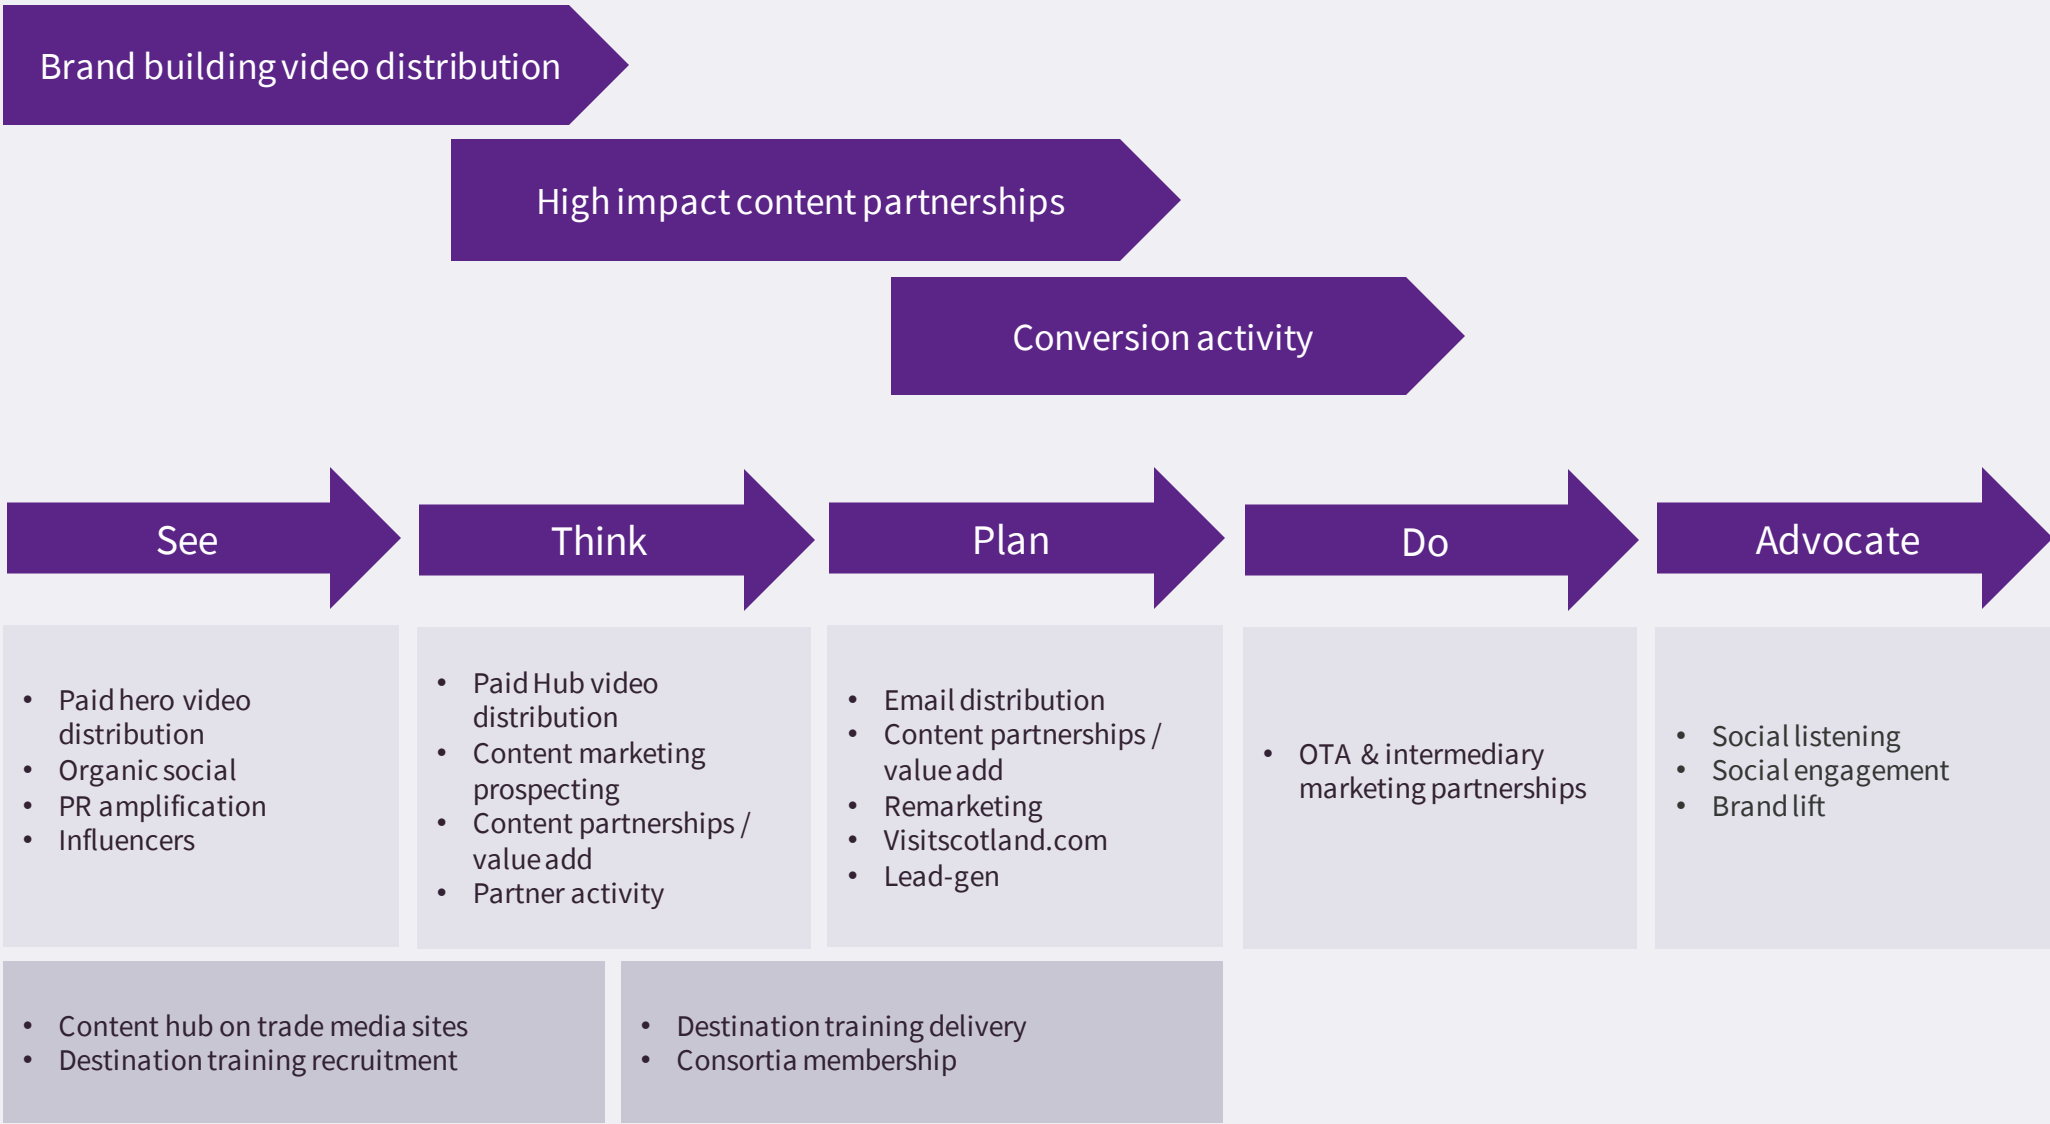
Brand building video distribution

High impact content partnerships

Conversion activity

See

Think

Plan

Do

Advocate

- Paid hero video distribution
- Organic social
- PR amplification
- Influencers

- Paid Hub video distribution
- Content marketing prospecting
- Content partnerships / value add
- Partner activity

- Email distribution
- Content partnerships / value add
- Remarketing
- Visitscotland.com
- Lead-gen

- OTA & intermediary marketing partnerships

- Social listening
- Social engagement
- Brand lift

- Content hub on trade media sites
- Destination training recruitment

- Destination training delivery
- Consortia membership